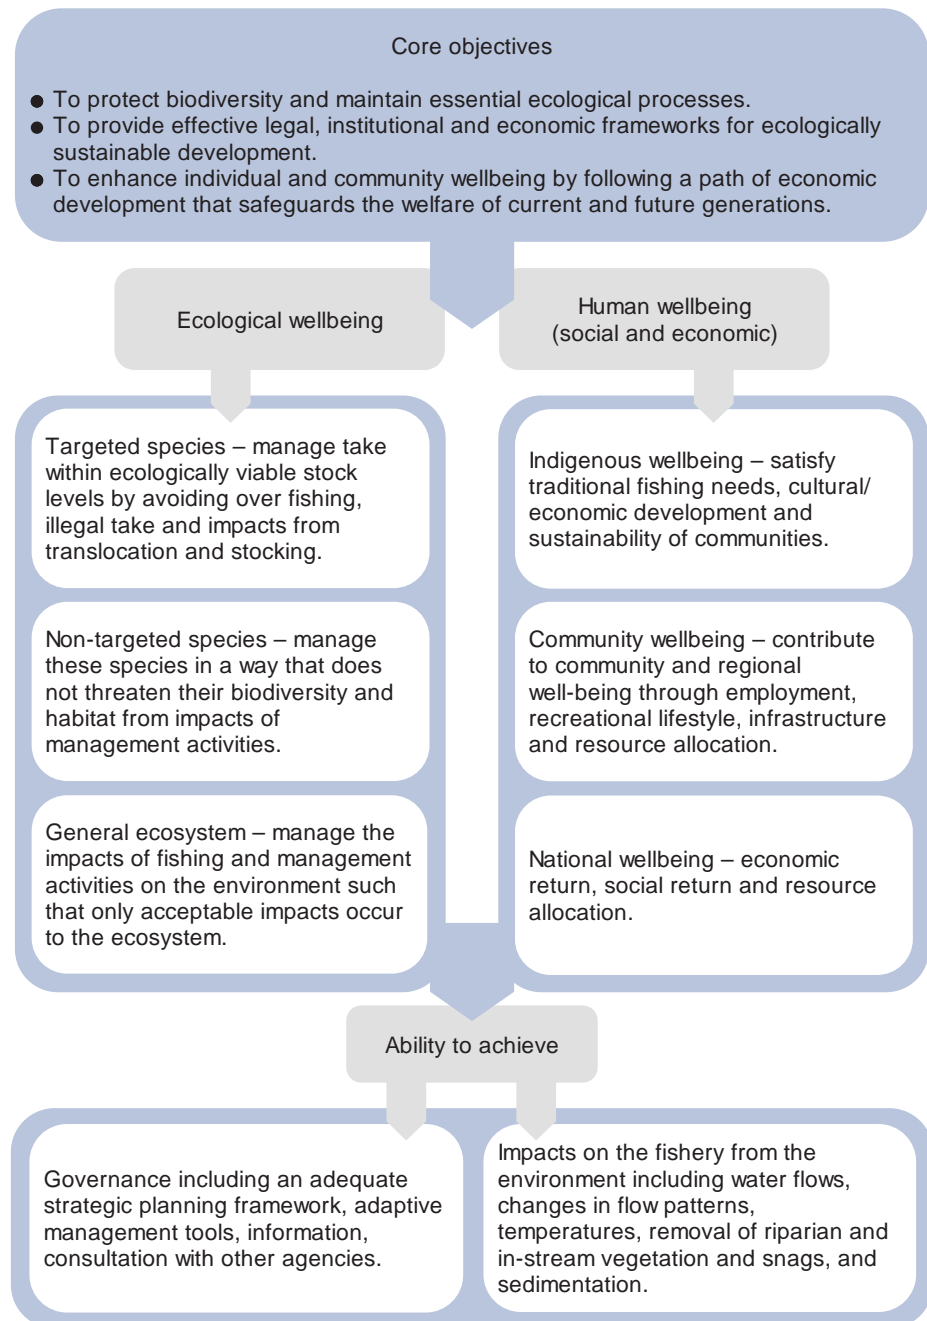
Core objectives

- To protect biodiversity and maintain essential ecological processes.
- To provide effective legal, institutional and economic frameworks for ecologically sustainable development.
- To enhance individual and community wellbeing by following a path of economic development that safeguards the welfare of current and future generations.

Ecological wellbeing

Human wellbeing (social and economic)

Targeted species – manage take within ecologically viable stock levels by avoiding over fishing, illegal take and impacts from translocation and stocking.

Non-targeted species – manage these species in a way that does not threaten their biodiversity and habitat from impacts of management activities.

General ecosystem – manage the impacts of fishing and management activities on the environment such that only acceptable impacts occur to the ecosystem.

Indigenous wellbeing – satisfy traditional fishing needs, cultural/ economic development and sustainability of communities.

Community wellbeing – contribute to community and regional well-being through employment, recreational lifestyle, infrastructure and resource allocation.

National wellbeing – economic return, social return and resource allocation.

Ability to achieve

Governance including an adequate strategic planning framework, adaptive management tools, information, consultation with other agencies.

Impacts on the fishery from the environment including water flows, changes in flow patterns, temperatures, removal of riparian and in-stream vegetation and snags, and sedimentation.